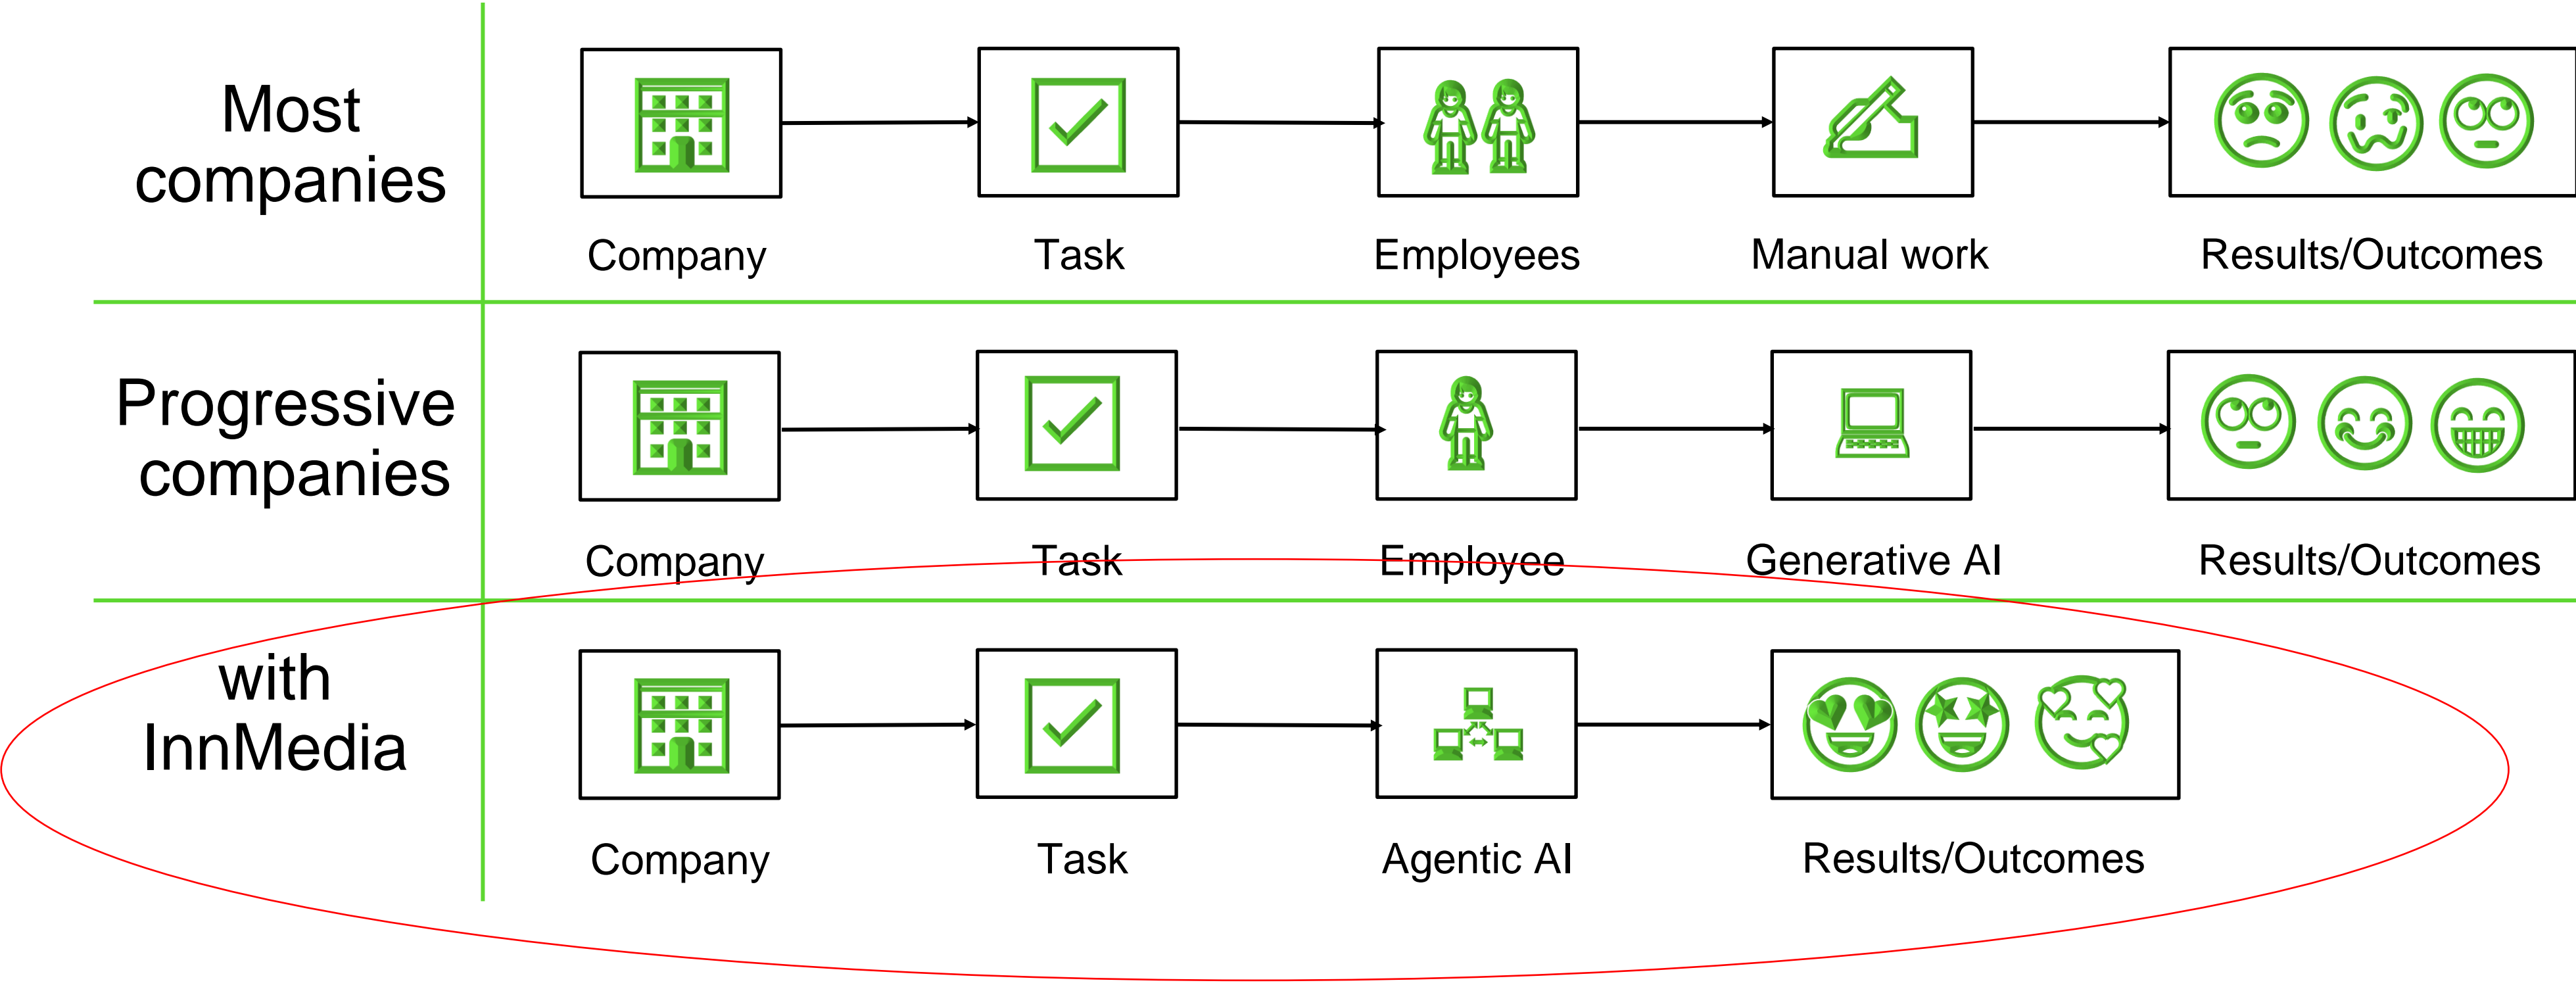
Most companies

Company

Task

Employees

Manual work

Results/Outcomes

Progressive companies

Company

Task

Employee

Generative AI

Results/Outcomes

with InnMedia

Company

Task

Agentic AI

Results/Outcomes